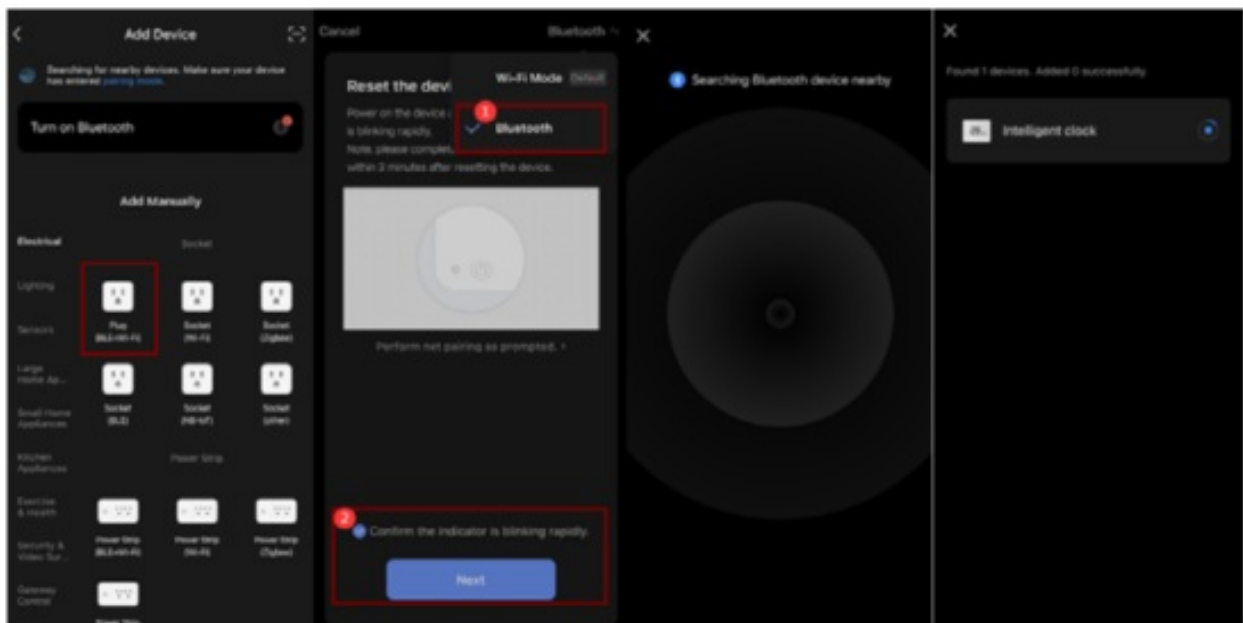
Add Device

Searching for nearby devices. Make sure your device has entered pairing mode.

Turn on Bluetooth

Add Manually

Electrical

Lighting

Sensors

Large Home Ap...

Small Home Appliances

Kitchen Appliances

Exercise & Health

Security & Video Sur...

Gateway Control

Socket

Plug (BLE+Wi-Fi)

Socket (Wi-Fi)

Socket (Zigbee)

Socket (BLE)

Socket (NB-IoT)

Socket (other)

Power Strip

Power Strip (BLE+Wi-Fi)

Power Strip (Wi-Fi)

Power Strip (Zigbee)

Cancel

Bluetooth

Reset the devi

Wi-Fi Mode Default

1

Bluetooth

Power on the device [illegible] is blinking rapidly. Note: please complet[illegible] within 3 minutes after resetting the device.

Perform net pairing as prompted. >

2

Confirm the indicator is blinking rapidly.

Next

Searching Bluetooth device nearby

Found 1 devices. Added 0 successfully.

Intelligent clock